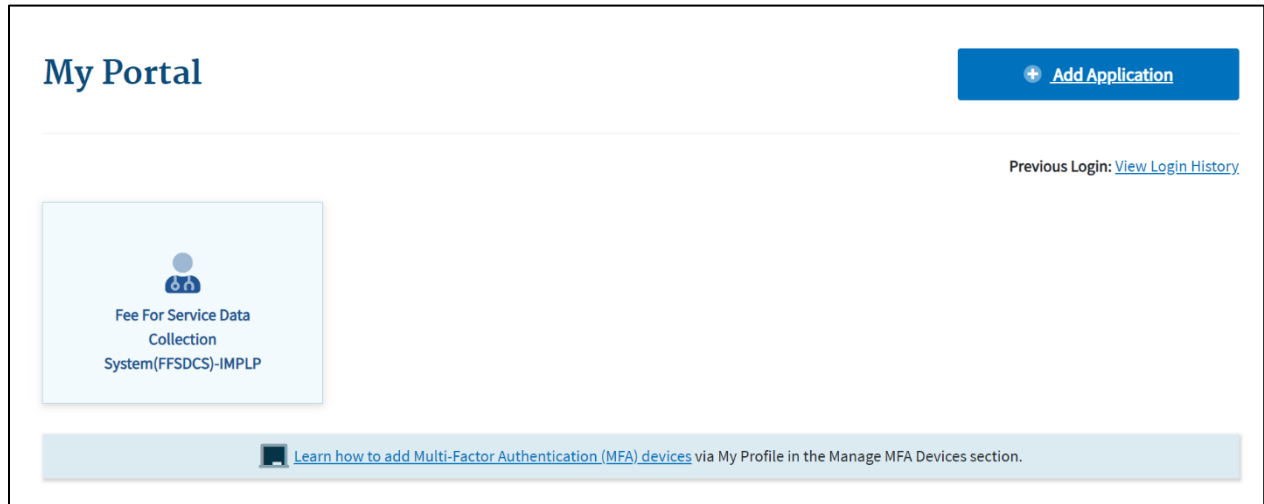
My Portal

Add Application

Previous Login: View Login History

Fee For Service Data Collection System(FFSDCS)-IMPLP

Learn how to add Multi-Factor Authentication (MFA) devices via My Profile in the Manage MFA Devices section.